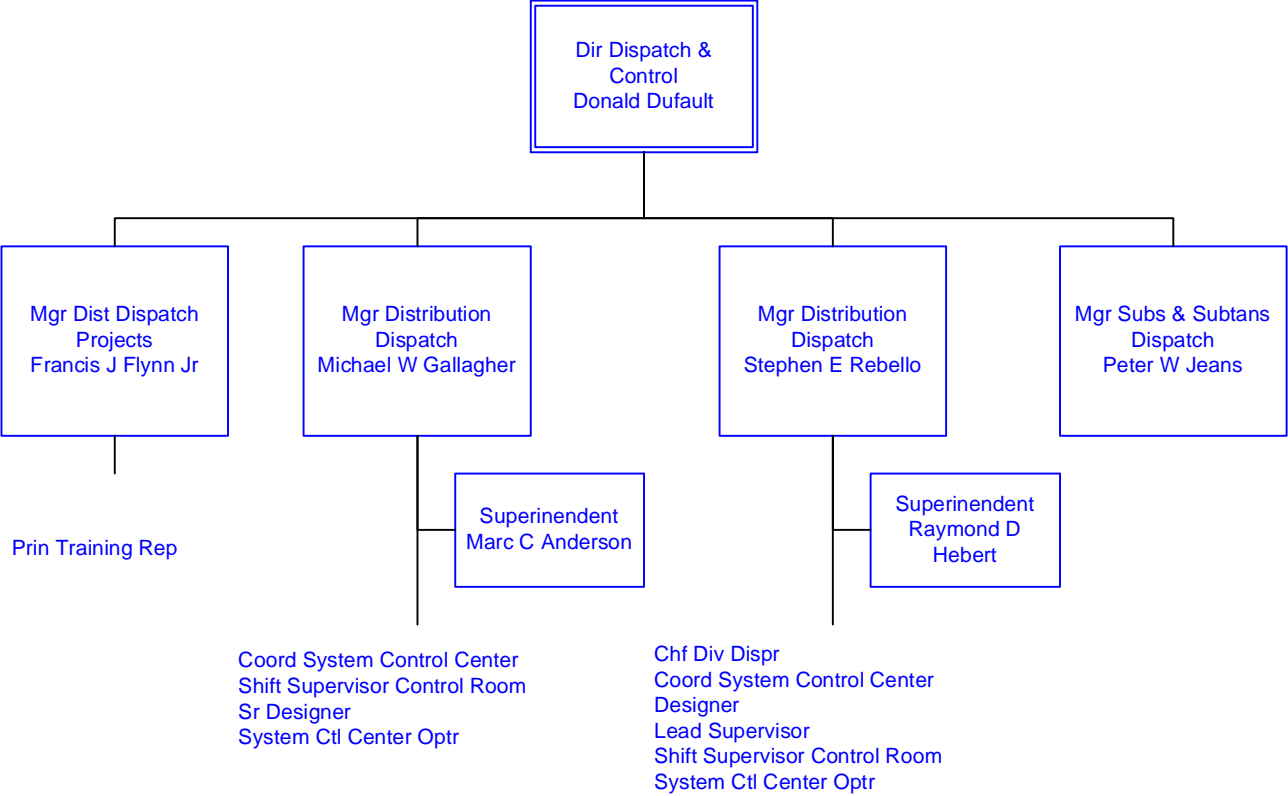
Dir Dispatch &
Control
Donald Dufault

Mgr Dist Dispatch
Projects
Francis J Flynn Jr

Prin Training Rep

Mgr Distribution
Dispatch
Michael W Gallagher

Superinendent
Marc C Anderson

Coord System Control Center
Shift Supervisor Control Room
Sr Designer
System Ctl Center Optr

Mgr Distribution
Dispatch
Stephen E Rebello

Superinendent
Raymond D
Hebert

Chf Div Dispr
Coord System Control Center
Designer
Lead Supervisor
Shift Supervisor Control Room
System Ctl Center Optr

Mgr Subs & Subtans
Dispatch
Peter W Jeans